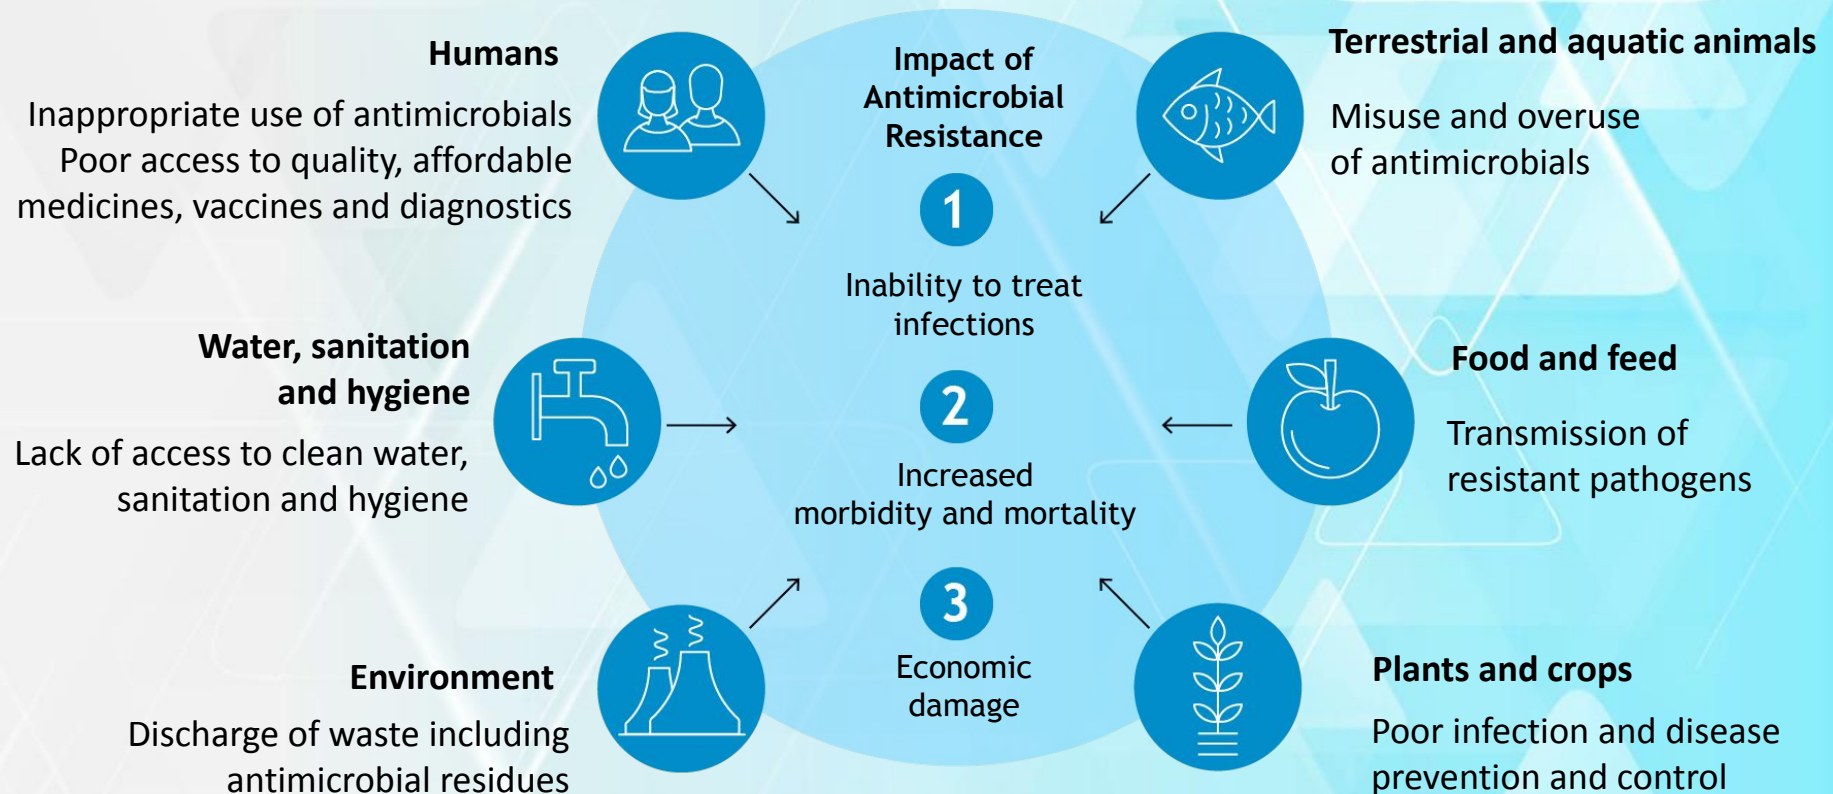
Humans

Inappropriate use of antimicrobials
Poor access to quality, affordable medicines, vaccines and diagnostics

Impact of Antimicrobial Resistance

1

Inability to treat infections

2

Increased morbidity and mortality

3

Economic damage

Terrestrial and aquatic animals

Misuse and overuse of antimicrobials

Water, sanitation and hygiene

Lack of access to clean water, sanitation and hygiene

Food and feed

Transmission of resistant pathogens

Environment

Discharge of waste including antimicrobial residues

Plants and crops

Poor infection and disease prevention and control